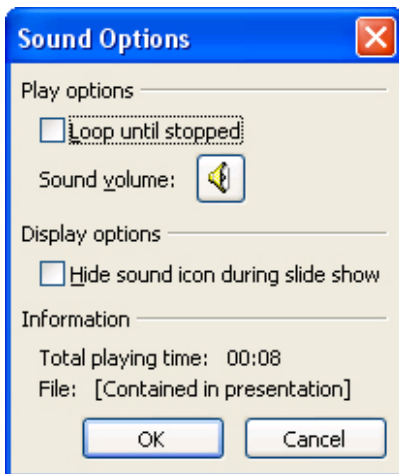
Sound Options

Play options

Loop until stopped

Sound volume:

Display options

Hide sound icon during slide show

Information

Total playing time: 00:08

File: [Contained in presentation]

OK

Cancel